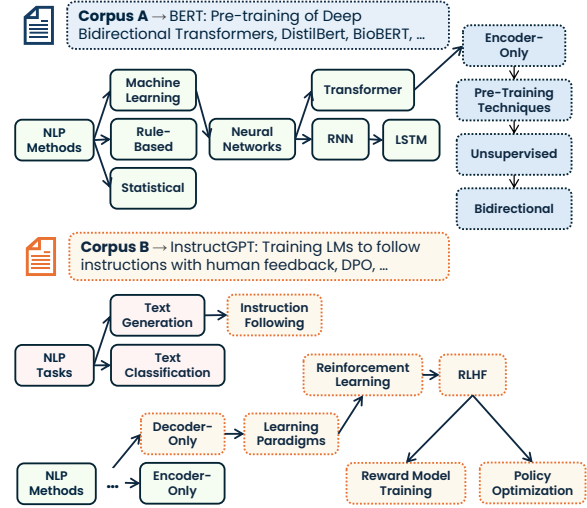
**Corpus A** → BERT: Pre-training of Deep Bidirectional Transformers, DistilBert, BioBERT, ...

NLP Methods

Machine Learning

Rule-Based

Statistical

Neural Networks

Transformer

RNN

LSTM

Encoder-Only

Pre-Training Techniques

Unsupervised

Bidirectional

**Corpus B** → InstructGPT: Training LMs to follow instructions with human feedback, DPO, ...

NLP Tasks

Text Generation

Instruction Following

Text Classification

Reinforcement Learning

RLHF

NLP Methods

...

Decoder-Only

Encoder-Only

Learning Paradigms

Reward Model Training

Policy Optimization